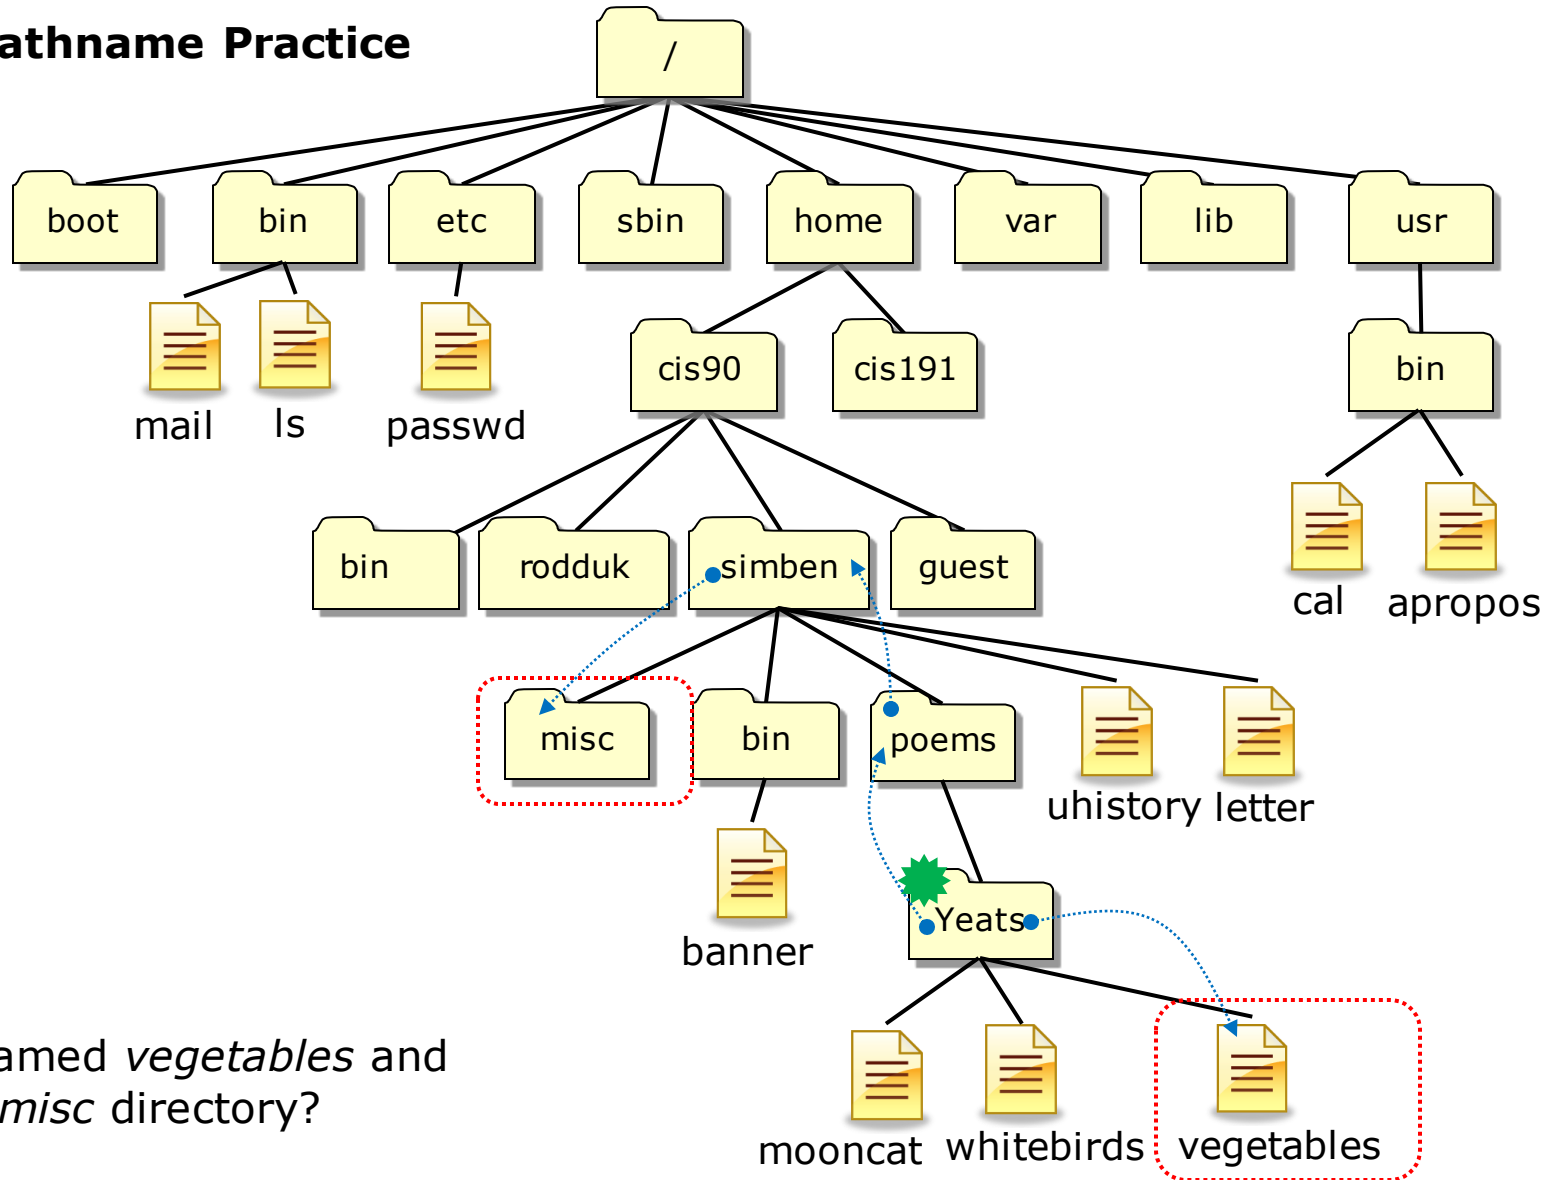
athname Practice

/

boot

bin

etc

sbin

home

var

lib

usr

mail

ls

passwd

cis90

cis191

bin

bin

rodduk

simben

guest

cal

apropos

misc

bin

poems

uhistory

letter

banner

Yeats

mooncat

whitebirds

vegetables

amed *vegetables* and
*misc* directory?